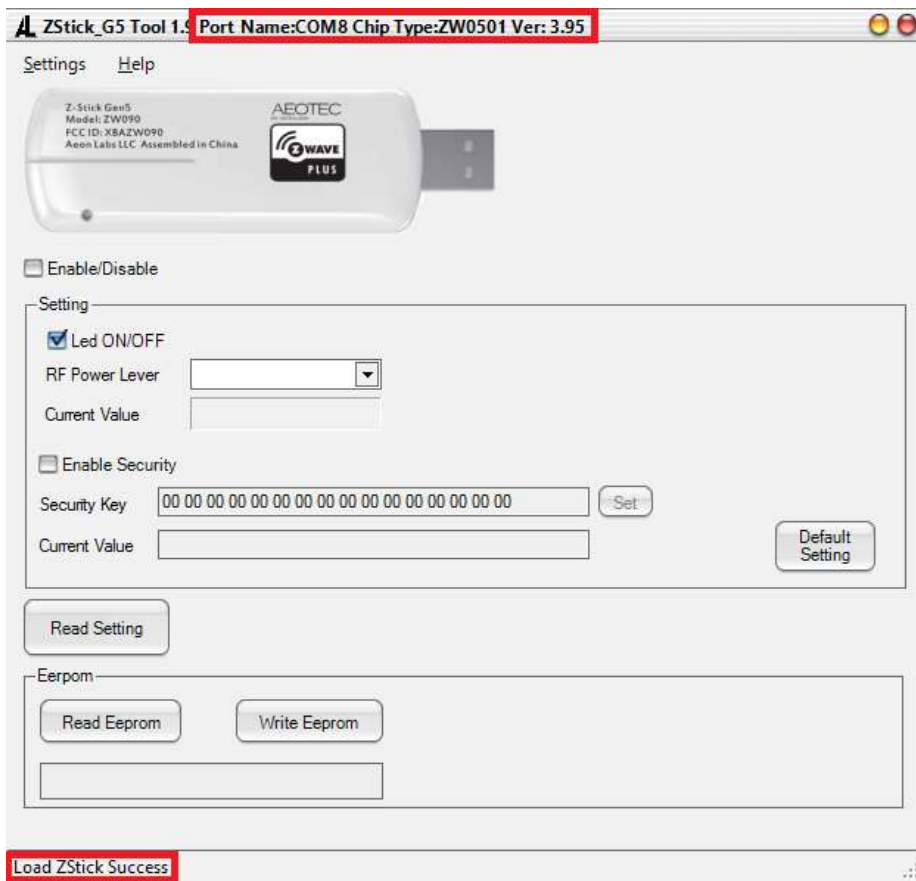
ZStick_G5 Tool 1.9 Port Name:COM8 Chip Type:ZW0501 Ver: 3.95

Settings Help

Z-Stick Gen5
Model: ZW090
FCC ID: XBAZW090
Aeon Labs LLC Assembled in China

AEOTEC

Z WAVE PLUS

Enable/Disable

Setting

Led ON/OFF

RF Power Lever

Current Value

Enable Security

Security Key 00 00 00 00 00 00 00 00 00 00 00 00 00 00 00 00 Set

Current Value

Default Setting

Read Setting

Eerpom

Read Eeprom Write Eeprom

Load ZStick Success